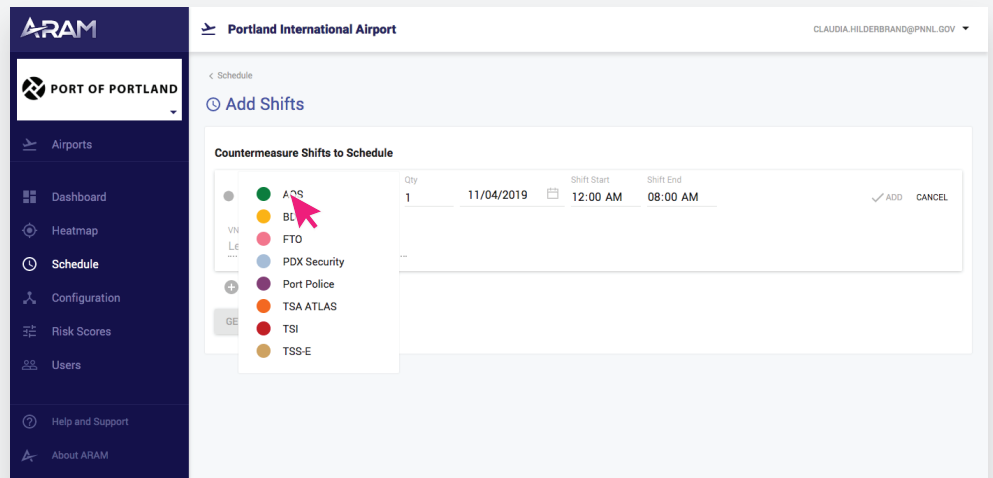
ARAM

PORT OF PORTLAND

Airports

Dashboard

Heatmap

Schedule

Configuration

Risk Scores

Users

Help and Support

About ARAM

Portland International Airport

CLAUDIA.HILDERBRAND@PNNL.GOV

< Schedule

Add Shifts

Countermeasure Shifts to Schedule

ADS
BD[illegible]
FTO
PDX Security
Port Police
TSA ATLAS
TSI
TSS-E

Qty
1

11/04/2019

Shift Start
12:00 AM

Shift End
08:00 AM

ADD

CANCEL

VN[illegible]

Le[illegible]

GE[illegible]